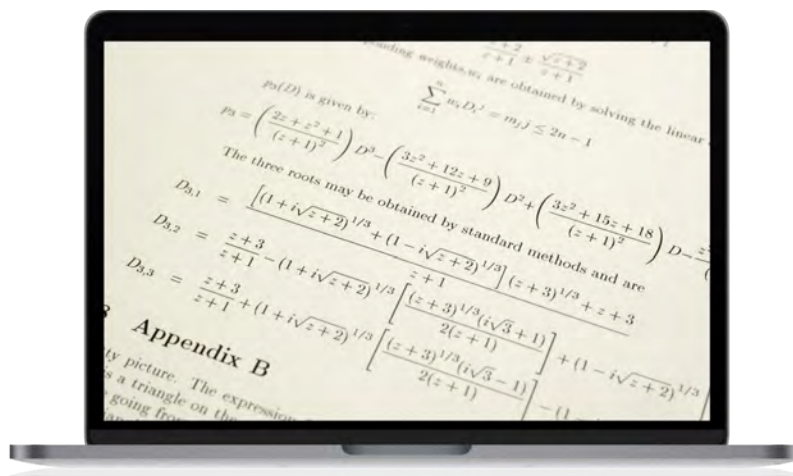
ponding weights, $w_i$ are obtained by solving the linear

$\frac{z+2}{z+1} \pm \frac{\sqrt{z+2}}{z+1}$

$\sum_{i=1}^{n} w_i D_i^j = m_j j \leq 2n-1$

$P_3(D)$ is given by:

$P_3 = \left(\frac{2z+z^2+1}{(z+1)^2}\right)D^3 - \left(\frac{3z^2+12z+9}{(z+1)^2}\right)D^2 + \left(\frac{3z^2+15z+18}{(z+1)^2}\right)D -$

The three roots may be obtained by standard methods and are

$D_{3,1} = \frac{\left[(1+i\sqrt{z+2})^{1/3} + (1-i\sqrt{z+2})^{1/3}\right](z+3)^{1/3} + z+3}{z+1}$

$D_{3,2} = \frac{z+3}{z+1} - (1+i\sqrt{z+2})^{1/3}\left[\frac{(z+3)^{1/3}(i\sqrt{3}+1)}{2(z+1)}\right] + (1-i\sqrt{z+2})^{1/3}$

$D_{3,3} = \frac{z+3}{z+1} + (1+i\sqrt{z+2})^{1/3}\left[\frac{(z+3)^{1/3}(i\sqrt{3}-1)}{2(z+1)}\right] - (1$

Appendix B

ty picture. The expression
s a triangle on the
going from